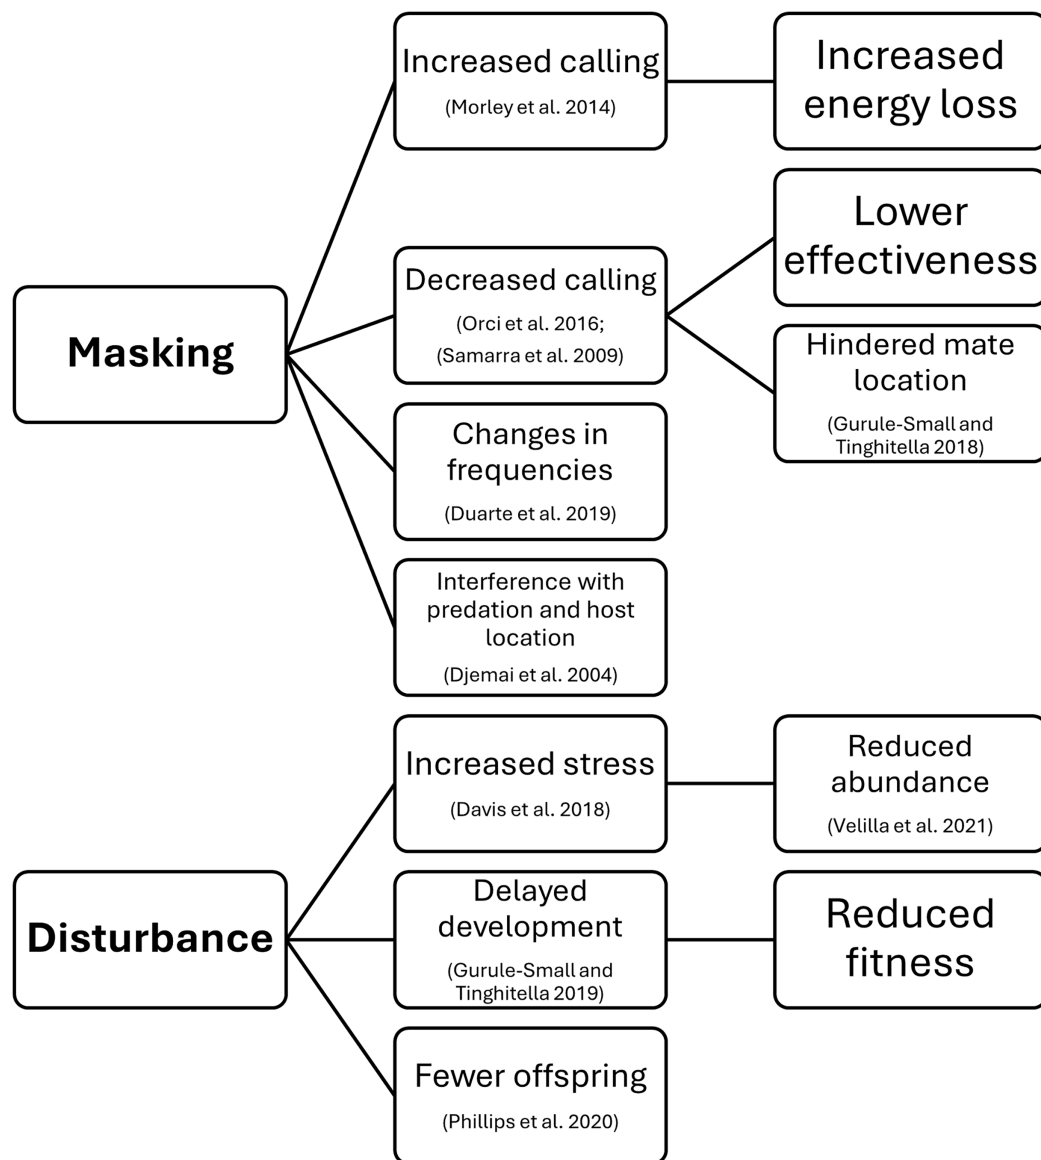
Masking

Increased calling
(Morley et al. 2014)

Increased energy loss

Decreased calling
(Orci et al. 2016;
(Samarra et al. 2009)

Lower effectiveness

Hindered mate location
(Gurule-Small and Tinghitella 2018)

Changes in frequencies
(Duarte et al. 2019)

Interference with predation and host location
(Djemai et al. 2004)

Disturbance

Increased stress
(Davis et al. 2018)

Reduced abundance
(Velilla et al. 2021)

Delayed development
(Gurule-Small and Tinghitella 2019)

Reduced fitness

Fewer offspring
(Phillips et al. 2020)